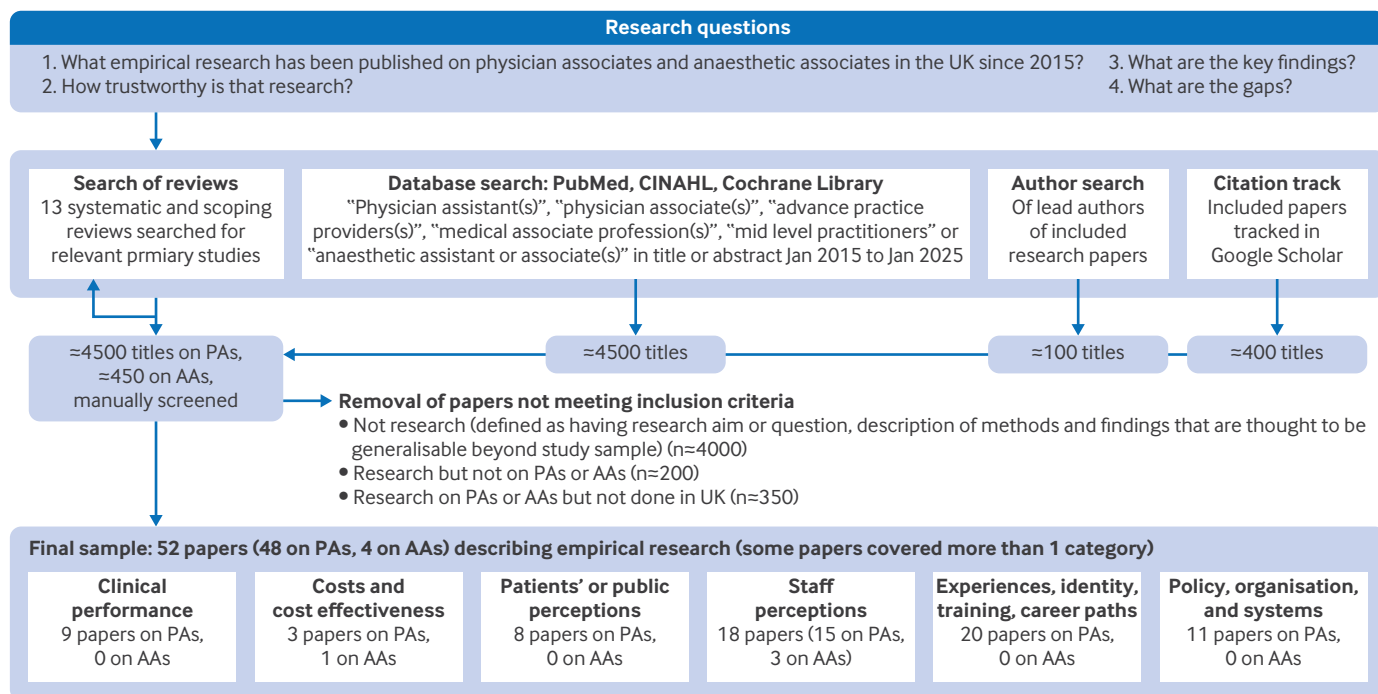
Research questions

1. What empirical research has been published on physician associates and anaesthetic associates in the UK since 2015?
2. How trustworthy is that research?
3. What are the key findings?
4. What are the gaps?

Search of reviews
13 systematic and scoping reviews searched for relevant prmiary studies

Database search: PubMed, CINAHL, Cochrane Library
"Physician assistant(s)", "physician associate(s)", "advance practice providers(s)", "medical associate profession(s)", "mid level practitioners" or "anaesthetic assistant or associate(s)" in title or abstract Jan 2015 to Jan 2025

Author search
Of lead authors of included research papers

Citation track
Included papers tracked in Google Scholar

≈4500 titles on PAs, ≈450 on AAs, manually screened

≈4500 titles

≈100 titles

≈400 titles

Removal of papers not meeting inclusion criteria
• Not research (defined as having research aim or question, description of methods and findings that are thought to be generalisable beyond study sample) (n≈4000)
• Research but not on PAs or AAs (n≈200)
• Research on PAs or AAs but not done in UK (n≈350)

Final sample: 52 papers (48 on PAs, 4 on AAs) describing empirical research (some papers covered more than 1 category)

Clinical performance
9 papers on PAs, 0 on AAs

Costs and cost effectiveness
3 papers on PAs, 1 on AAs

Patients' or public perceptions
8 papers on PAs, 0 on AAs

Staff perceptions
18 papers (15 on PAs, 3 on AAs)

Experiences, identity, training, career paths
20 papers on PAs, 0 on AAs

Policy, organisation, and systems
11 papers on PAs, 0 on AAs